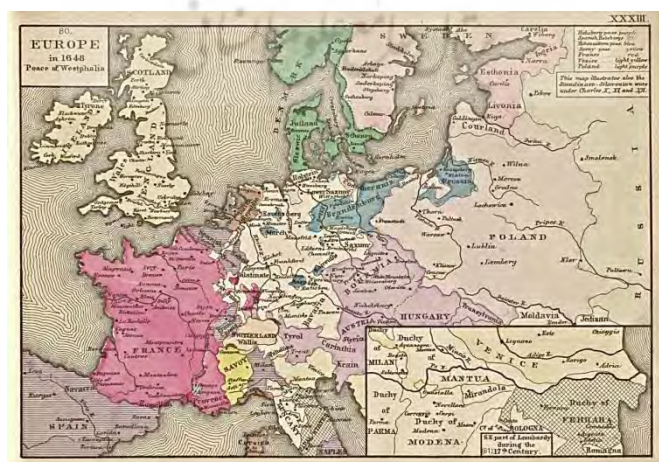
80.
EUROPE
in 1648
Peace of Westphalia

XXXIII.

SWEDEN

This map illustrates also the Scandinavian Monarchies under Charles X, XI and XII.

SCOTLAND

Estonia

Livonia

Courland

DENMARK

Jutland

Wilna

Grodno

POLAND

Lublin

Lemberg

FRANCE

Paris

SAVOY

SWITZERLAND

Tyrol

Carinthia

Krain

Styria

AUSTRIA

HUNGARY

Moldavia

Saxony

Bohemia

Moravia

Prussia

SPAIN

Navarre

Corsica

Duchy of MILAN

VENICE

MANTUA

Mirandola

Duchy of Modena

MODENA

Duchy of PARMA

PARMA

Duchy of FERRARA

BOLOGNA

S.E. part of Lombardy during the 16th & 17th Century.

Romagna